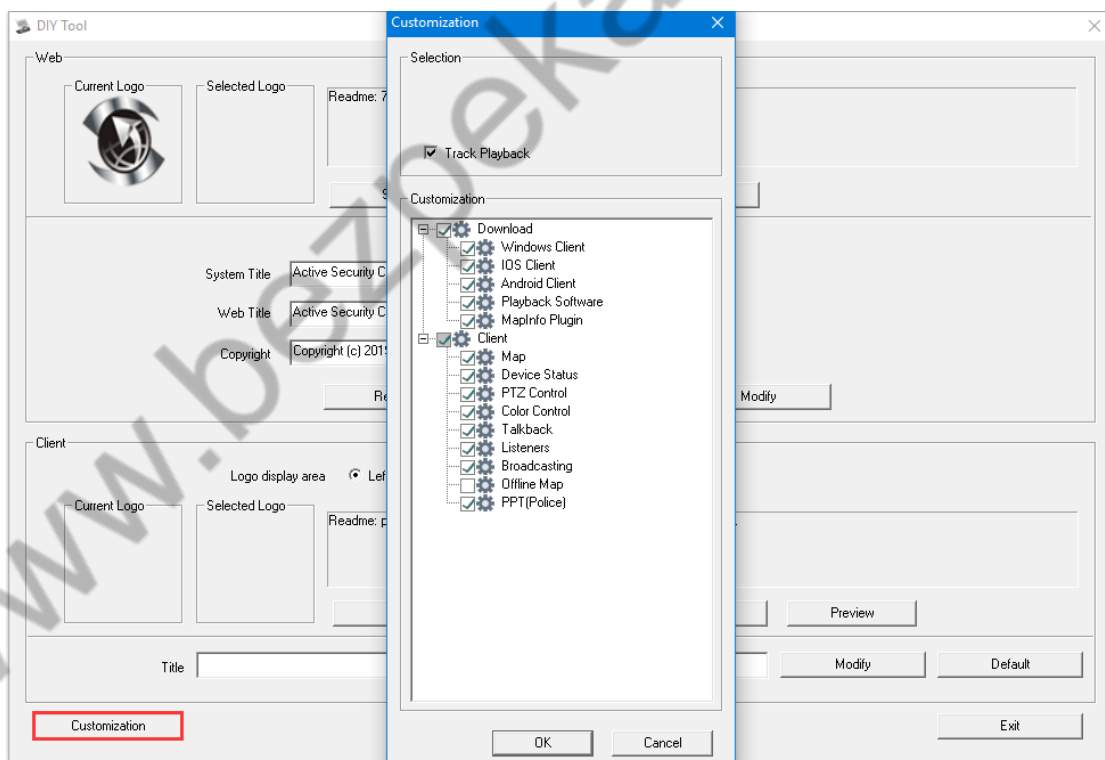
DIY Tool

Web

Current Logo

Selected Logo

Readme: 7

S

System Title Active Security C

Web Title Active Security C

Copyright Copyright (c) 201

Re

Modify

Client

Logo display area Lef

Current Logo

Selected Logo

Readme: p

Preview

Title

Modify

Default

Customization

Exit

www.bezpeka

Customization

Selection

Track Playback

Customization

Download

Windows Client

IOS Client

Android Client

Playback Software

MapInfo Plugin

Client

Map

Device Status

PTZ Control

Color Control

Talkback

Listeners

Broadcasting

Offline Map

PPT(Police)

OK

Cancel